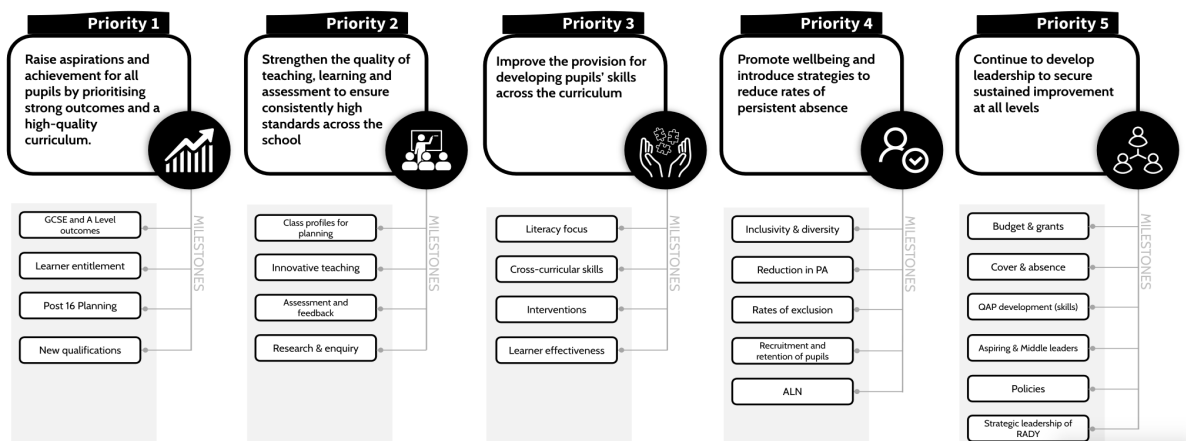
Priority 1

Raise aspirations and achievement for all pupils by prioritising strong outcomes and a high-quality curriculum.

MILESTONES

GCSE and A Level outcomes

Learner entitlement

Post 16 Planning

New qualifications

Priority 2

Strengthen the quality of teaching, learning and assessment to ensure consistently high standards across the school

MILESTONES

Class profiles for planning

Innovative teaching

Assessment and feedback

Research & enquiry

Priority 3

Improve the provision for developing pupils' skills across the curriculum

MILESTONES

Literacy focus

Cross-curricular skills

Interventions

Learner effectiveness

Priority 4

Promote wellbeing and introduce strategies to reduce rates of persistent absence

MILESTONES

Inclusivity & diversity

Reduction in PA

Rates of exclusion

Recruitment and retention of pupils

ALN

Priority 5

Continue to develop leadership to secure sustained improvement at all levels

MILESTONES

Budget & grants

Cover & absence

QAP development (skills)

Aspiring & Middle leaders

Policies

Strategic leadership of RADY